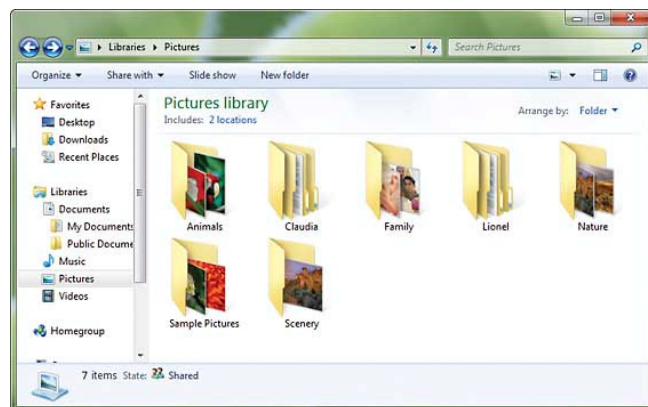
Libraries ▸ Pictures

Search Pictures

Organize ▾ Share with ▾ Slide show New folder

Favorites
Desktop
Downloads
Recent Places

Libraries
Documents
My Documents
Public Docume
Music
Pictures
Videos

Homegroup

Pictures library
Includes: 2 locations

Arrange by: Folder ▾

Animals
Claudia
Family
Lionel
Nature
Sample Pictures
Scenery

7 items State: Shared